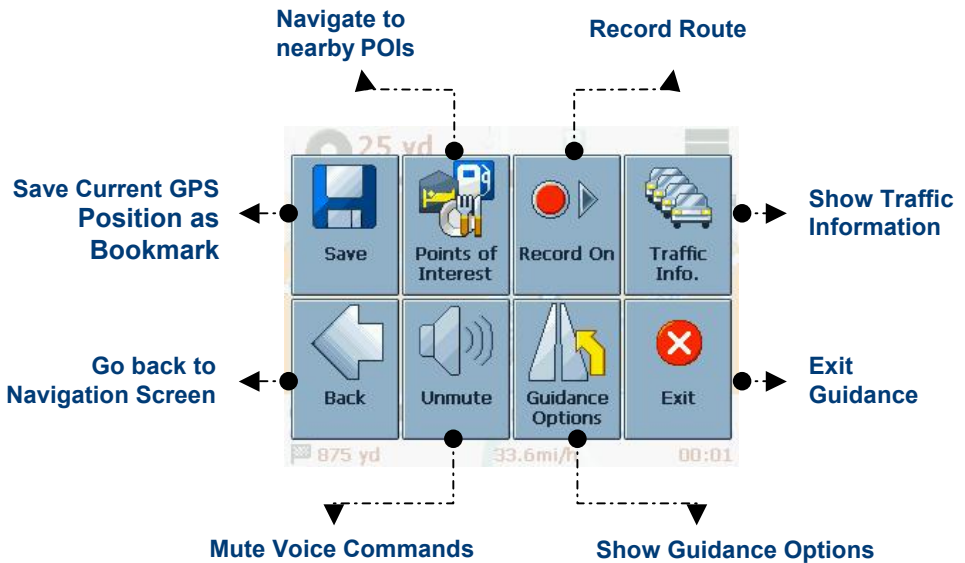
Navigate to nearby POIs

Record Route

25 yd

Save Current GPS Position as Bookmark

Save

Points of Interest

Record On

Traffic Info.

Show Traffic Information

Go back to Navigation Screen

Back

Unmute

Guidance Options

Exit

Exit Guidance

875 yd

33.6mi/h

00:01

Mute Voice Commands

Show Guidance Options